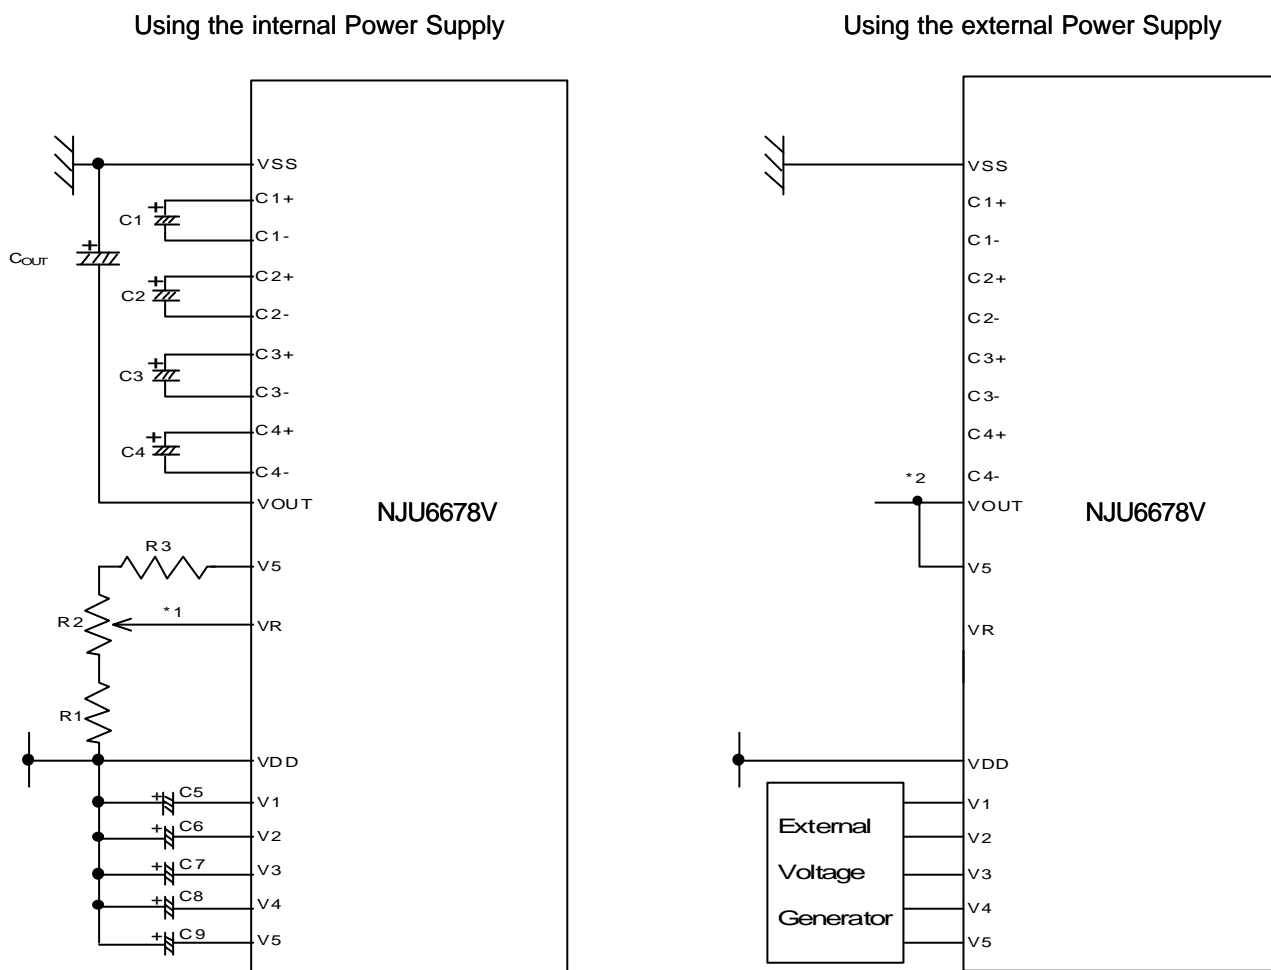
Using the internal Power Supply

VSS
C1+
C1-
C2+
C2-
C3+
C3-
C4+
C4-
VOUT
V5
VR
VDD
V1
V2
V3
V4
V5

C1
C2
C3
C4
$C_{OUT}$
R3
R2
R1
*1
C5
C6
C7
C8
C9

NJU6678V

Using the external Power Supply

VSS
C1+
C1-
C2+
C2-
C3+
C3-
C4+
C4-
VOUT
V5
VR
VDD
V1
V2
V3
V4
V5

*2

NJU6678V

External
Voltage
Generator